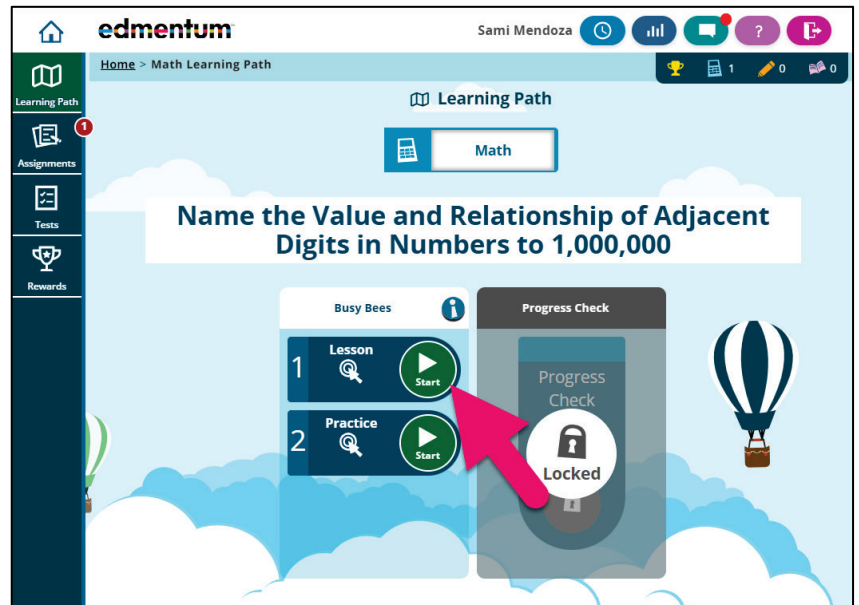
edmentum

Sami Mendoza

?

Learning Path

1

Assignments

Tests

Rewards

Home > Math Learning Path

1 0 0

Learning Path

Math

Name the Value and Relationship of Adjacent Digits in Numbers to 1,000,000

Busy Bees

1 Lesson Start

2 Practice Start

Progress Check

Progress Check

Locked